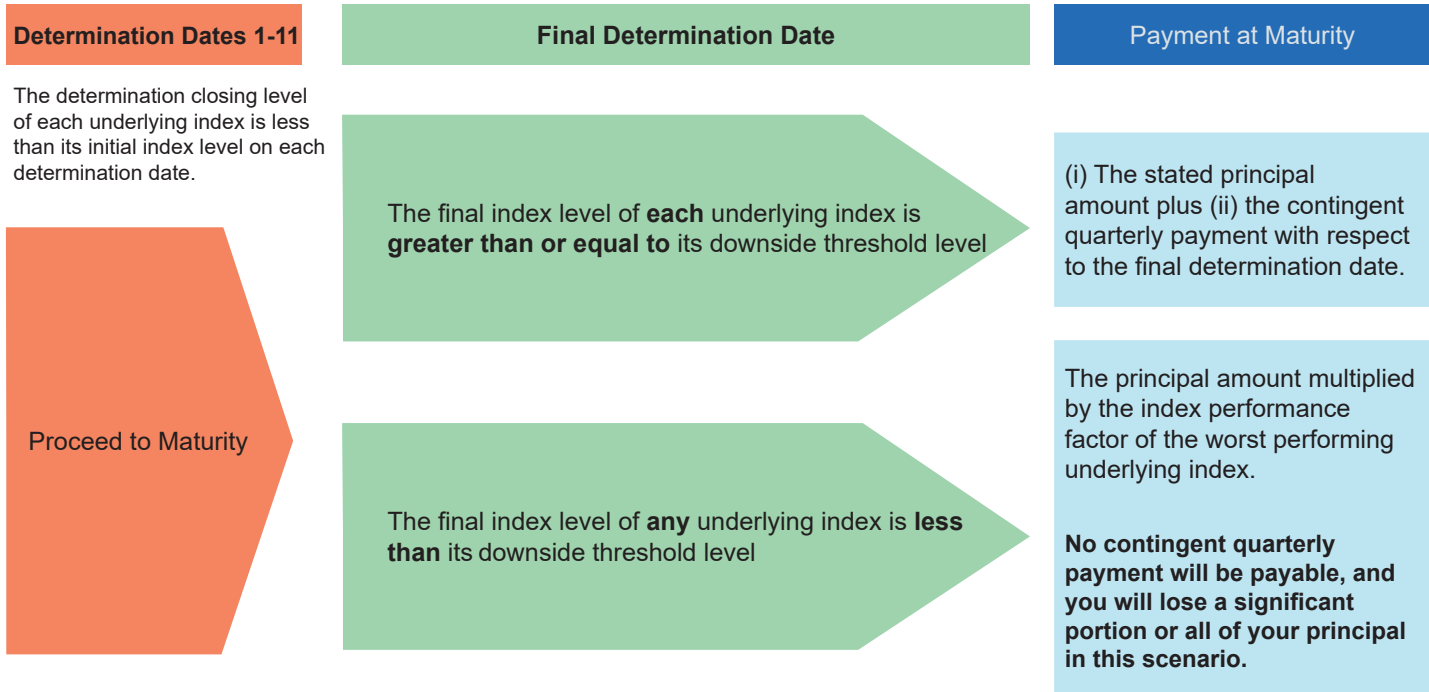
Determination Dates 1-11

Final Determination Date

Payment at Maturity

The determination closing level of each underlying index is less than its initial index level on each determination date.

Proceed to Maturity

The final index level of **each** underlying index is **greater than or equal to** its downside threshold level

(i) The stated principal amount plus (ii) the contingent quarterly payment with respect to the final determination date.

The final index level of **any** underlying index is **less than** its downside threshold level

The principal amount multiplied by the index performance factor of the worst performing underlying index.

**No contingent quarterly payment will be payable, and you will lose a significant portion or all of your principal in this scenario.**